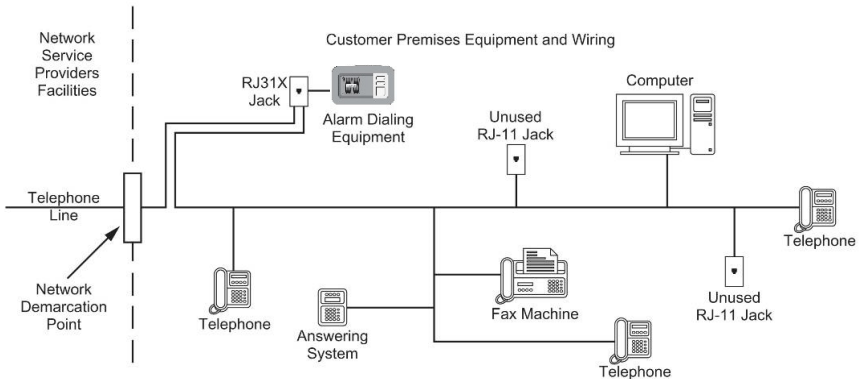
Network Service Providers Facilities

Customer Premises Equipment and Wiring

RJ31X Jack

Alarm Dialing Equipment

Unused RJ-11 Jack

Computer

Telephone Line

Telephone

Network Demarcation Point

Telephone

Answering System

Fax Machine

Unused RJ-11 Jack

Telephone